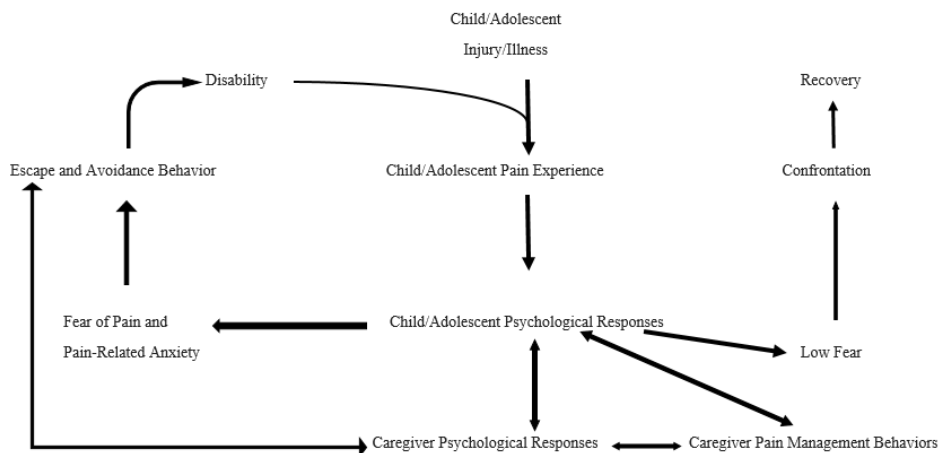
Child/Adolescent Injury/Illness

Disability

Recovery

Escape and Avoidance Behavior

Child/Adolescent Pain Experience

Confrontation

Fear of Pain and Pain-Related Anxiety

Child/Adolescent Psychological Responses

Low Fear

Caregiver Psychological Responses

Caregiver Pain Management Behaviors